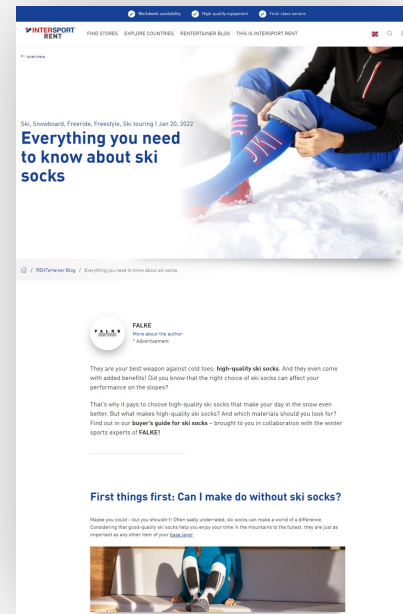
Worldwide availability High quality equipment First class service

INTERSPORT RENT FIND STORES EXPLORE COUNTRIES RENTERTAINER BLOG THIS IS INTERSPORT RENT

← overview

Ski, Snowboard, Freeride, Freestyle, Ski touring | Jan 20, 2022

Everything you need to know about ski socks

/ RENTertainer Blog / Everything you need to know about ski socks

FALKE
FALKE
More about the author
* Advertisement

They are your best weapon against cold toes: **high-quality ski socks**. And they even come with added benefits! Did you know that the right choice of ski socks can affect your performance on the slopes?

That's why it pays to choose high-quality ski socks that make your day in the snow even better. But what makes high-quality ski socks? And which materials should you look for? Find out in our **buyer's guide for ski socks** – brought to you in collaboration with the winter sports experts of **FALKE**!

First things first: Can I make do without ski socks?

Maybe you could – but you shouldn't! Often sadly underrated, ski socks can make a world of a difference. Considering that good-quality ski socks help you enjoy your time in the mountains to the fullest, they are just as important as any other item of your base layer.